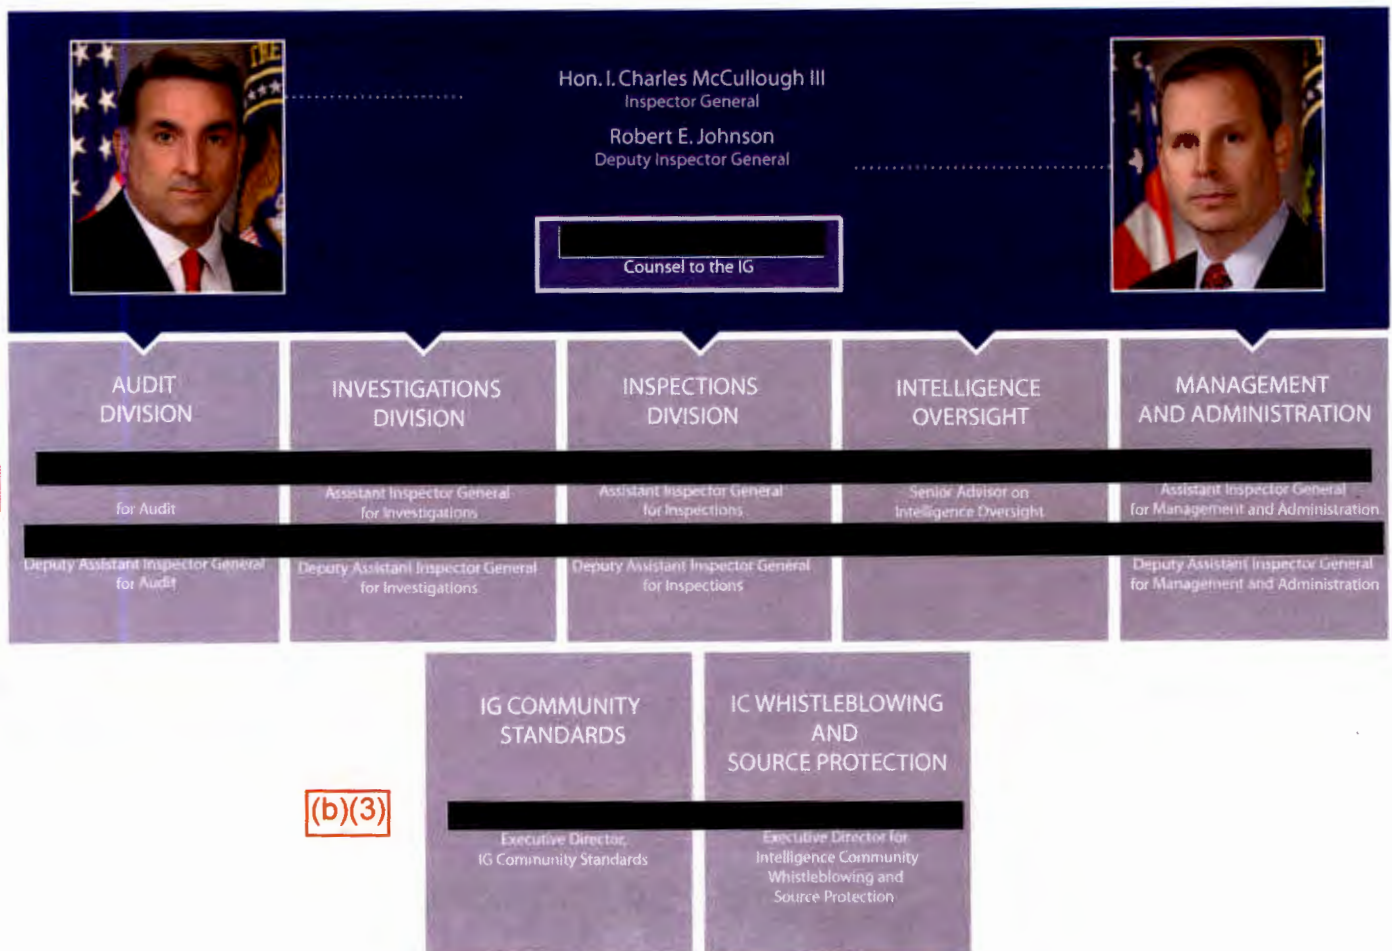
Hon. I. Charles McCullough III
Inspector General

Robert E. Johnson
Deputy Inspector General

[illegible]
Counsel to the IG

AUDIT DIVISION

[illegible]
for Audit

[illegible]
Deputy Assistant Inspector General for Audit

INVESTIGATIONS DIVISION

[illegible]
Assistant Inspector General for Investigations

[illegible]
Deputy Assistant Inspector General for Investigations

INSPECTIONS DIVISION

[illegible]
Assistant Inspector General for Inspections

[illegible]
Deputy Assistant Inspector General for Inspections

INTELLIGENCE OVERSIGHT

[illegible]
Senior Advisor on Intelligence Oversight

MANAGEMENT AND ADMINISTRATION

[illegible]
Assistant Inspector General for Management and Administration

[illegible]
Deputy Assistant Inspector General for Management and Administration

IG COMMUNITY STANDARDS

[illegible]
Executive Director, IG Community Standards

IC WHISTLEBLOWING AND SOURCE PROTECTION

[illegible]
Executive Director for Intelligence Community Whistleblowing and Source Protection

(b)(3)